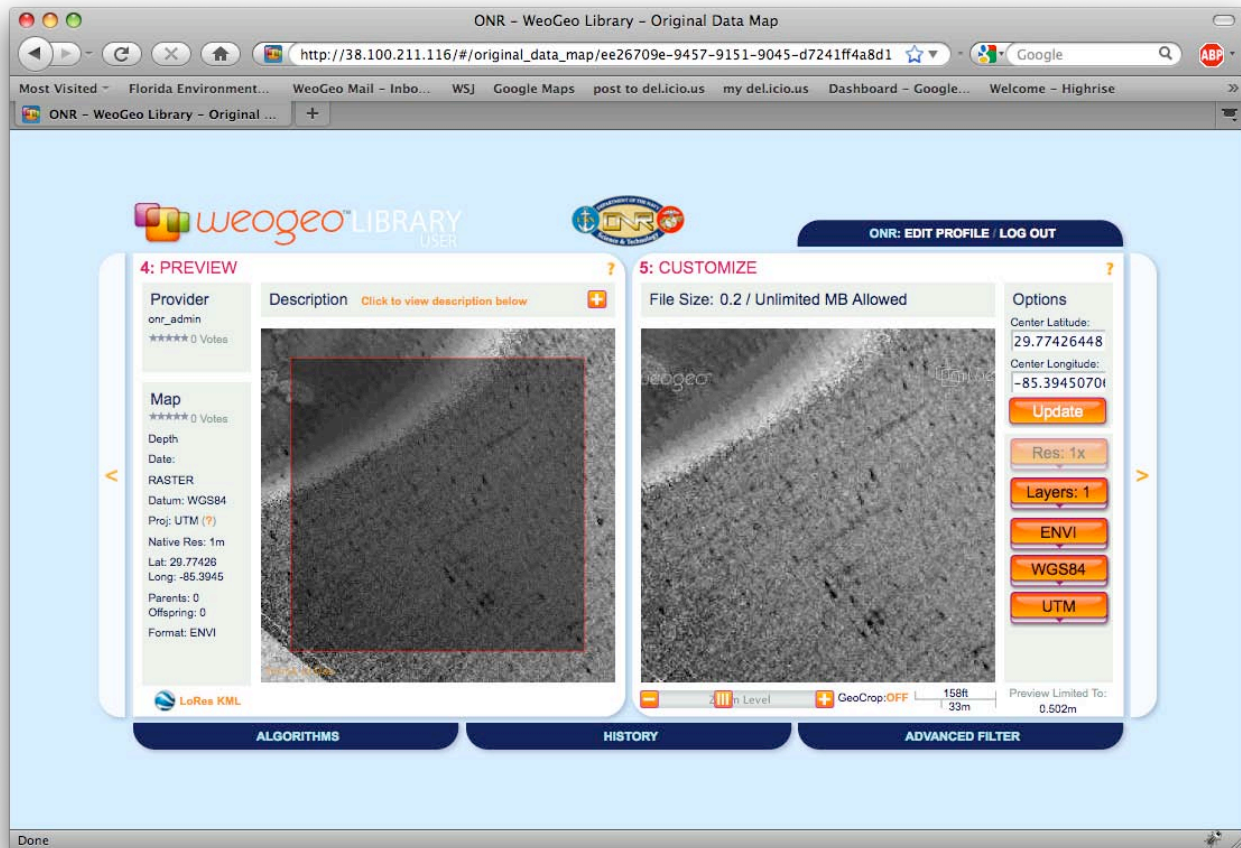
ONR - WeoGeo Library - Original Data Map

http://38.100.211.116/#/original_data_map/ee26709e-9457-9151-9045-d7241ff4a8d1

Google

Most Visited Florida Environment... WeoGeo Mail - Inbo... WSJ Google Maps post to del.icio.us my del.icio.us Dashboard - Google... Welcome - Highrise

ONR - WeoGeo Library - Original ...

weogeo LIBRARY USER

ONR: EDIT PROFILE / LOG OUT

4: PREVIEW ?

Provider
onr_admin
0 Votes

Description Click to view description below

Map
0 Votes
Depth
Date:
RASTER
Datum: WGS84
Proj: UTM (?)
Native Res: 1m
Lat: 29.77426
Long: -85.3945
Parents: 0
Offspring: 0
Format: ENVI

LoRes KML

5: CUSTOMIZE ?

File Size: 0.2 / Unlimited MB Allowed

Options
Center Latitude:
29.77426448
Center Longitude:
-85.39450700
Update

Res: 1x
Layers: 1
ENVI
WGS84
UTM

Zoom Level GeoCrop:OFF 158ft 33m

Preview Limited To: 0.502m

ALGORITHMS HISTORY ADVANCED FILTER

Done